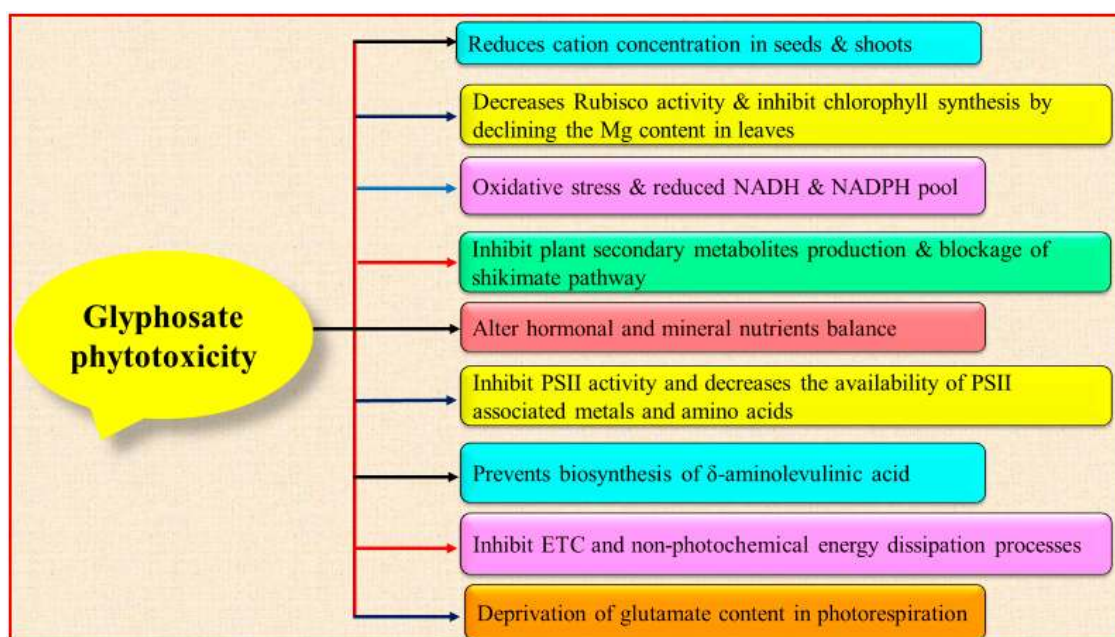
Glyphosate phytotoxicity

Reduces cation concentration in seeds & shoots

Decreases Rubisco activity & inhibit chlorophyll synthesis by declining the Mg content in leaves

Oxidative stress & reduced NADH & NADPH pool

Inhibit plant secondary metabolites production & blockage of shikimate pathway

Alter hormonal and mineral nutrients balance

Inhibit PSII activity and decreases the availability of PSII associated metals and amino acids

Prevents biosynthesis of δ-aminolevulinic acid

Inhibit ETC and non-photochemical energy dissipation processes

Deprivation of glutamate content in photorespiration